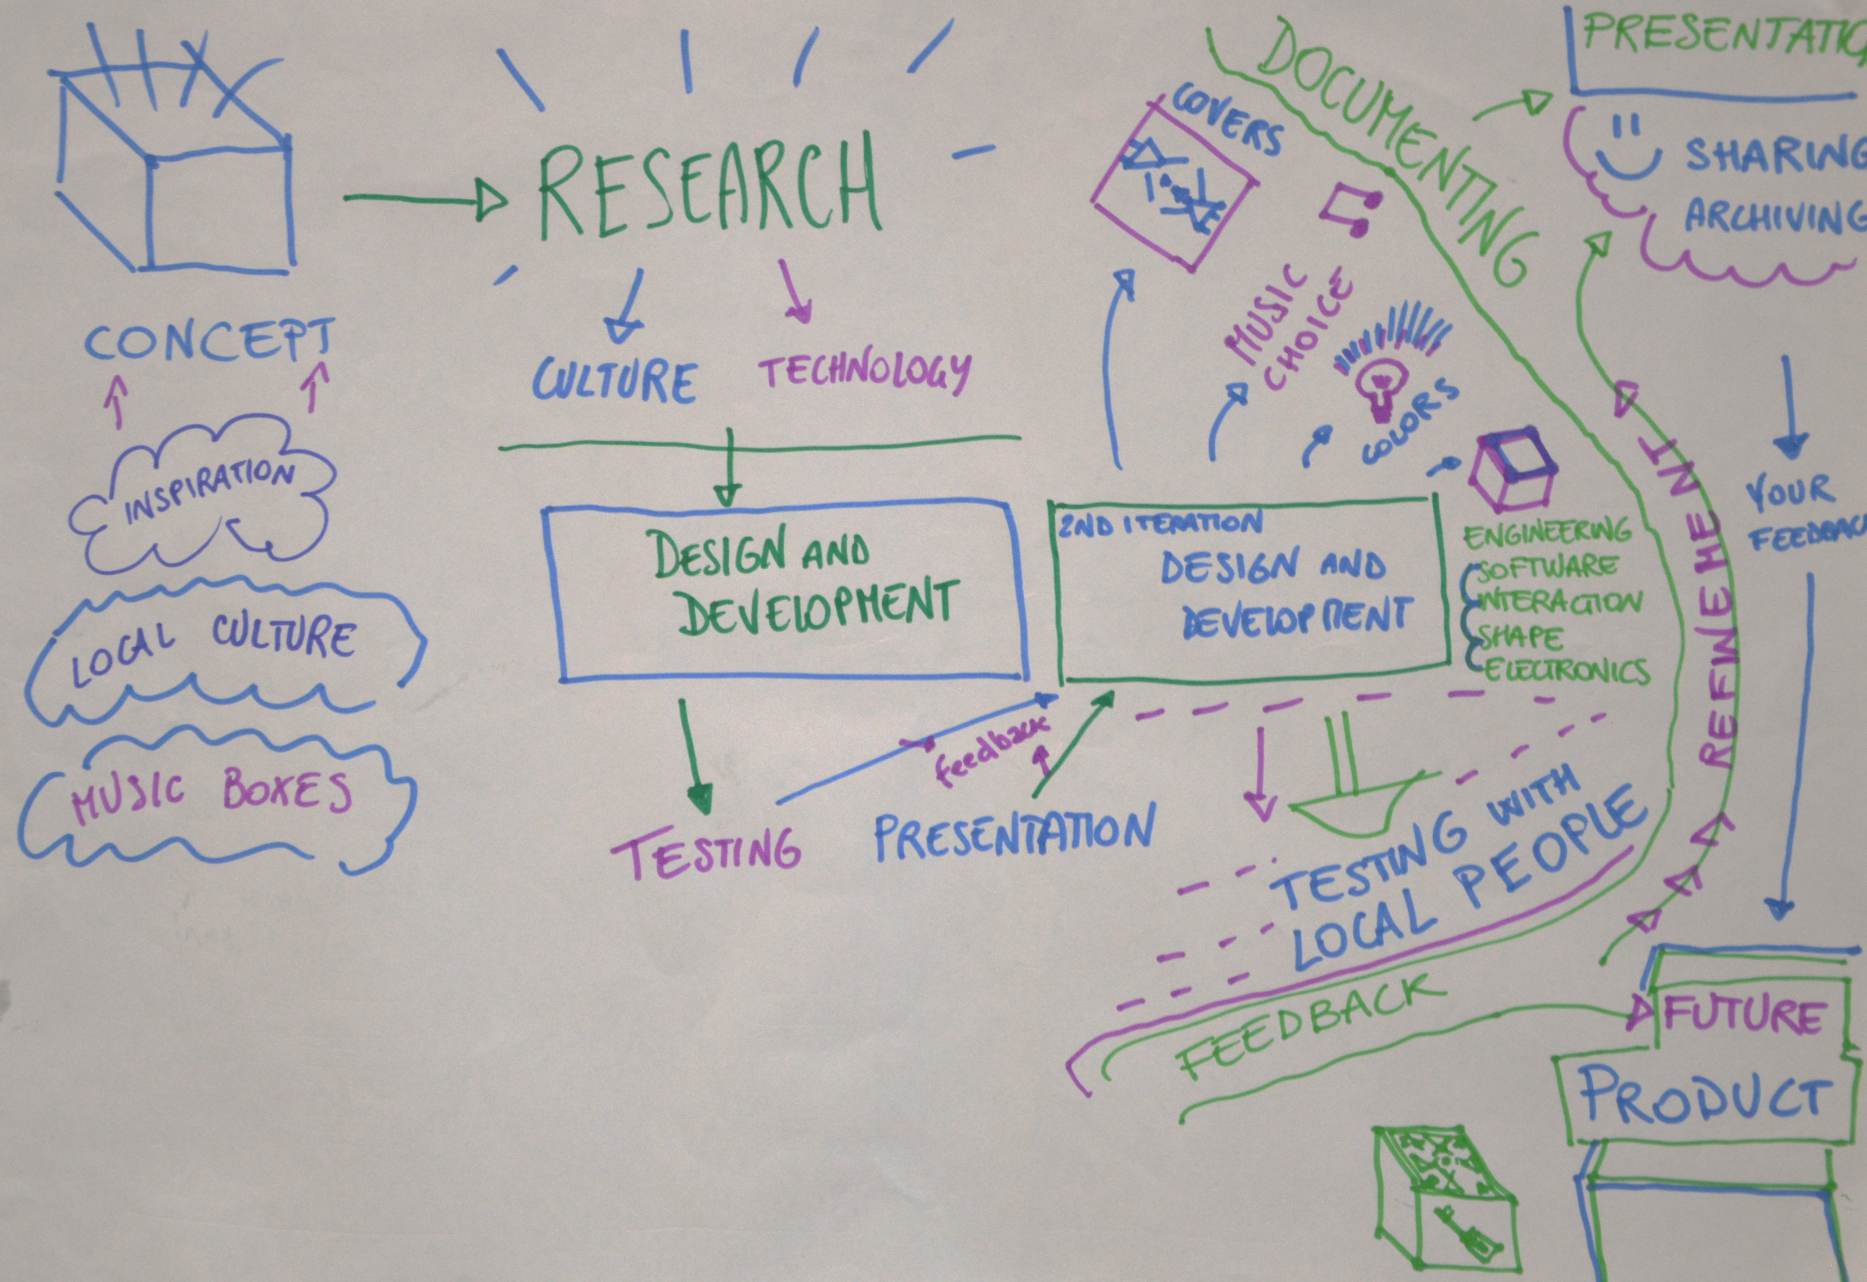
CONCEPT

INSPIRATION

LOCAL CULTURE

MUSIC BOXES

RESEARCH

CULTURE

TECHNOLOGY

DESIGN AND DEVELOPMENT

TESTING

feedback

PRESENTATION

2ND ITERATION
DESIGN AND DEVELOPMENT

COVERS

MUSIC CHOICE

COLORS

ENGINEERING
SOFTWARE
INTERACTION
SHAPE
ELECTRONICS

DOCUMENTING

TESTING WITH LOCAL PEOPLE

FEEDBACK

REFINEMENT

PRESENTATIO

SHARING
ARCHIVING

YOUR FEEDBAC

FUTURE

PRODUCT